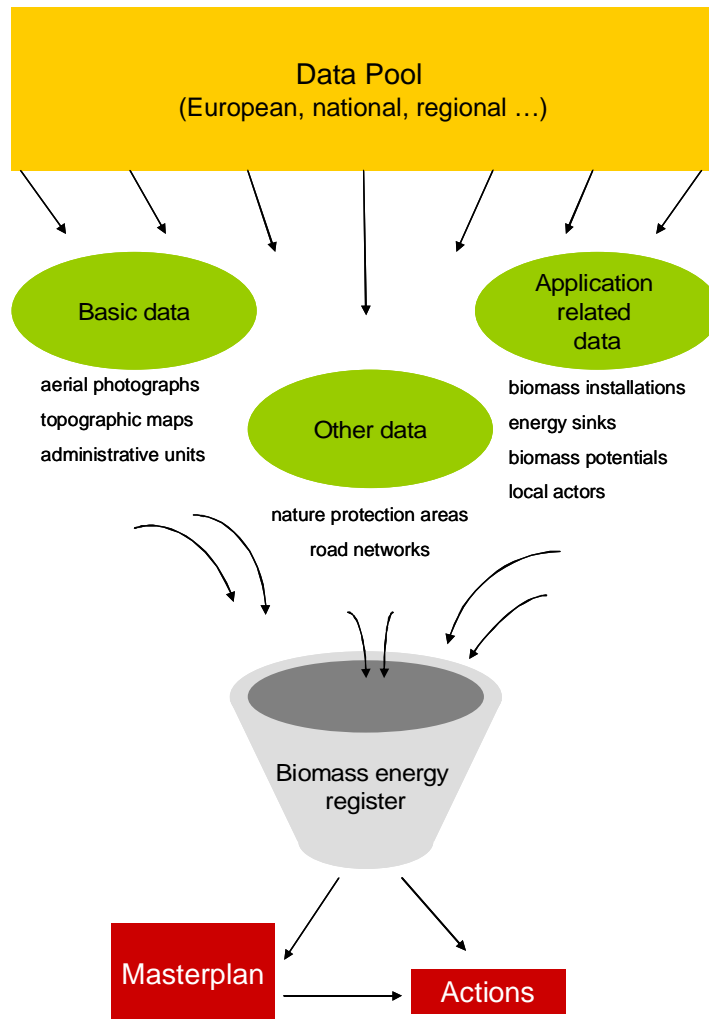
Data Pool
(European, national, regional …)

Basic data

aerial photographs
topographic maps
administrative units

Application related data

biomass installations
energy sinks
biomass potentials
local actors

Other data

nature protection areas
road networks

Biomass energy register

Masterplan

Actions